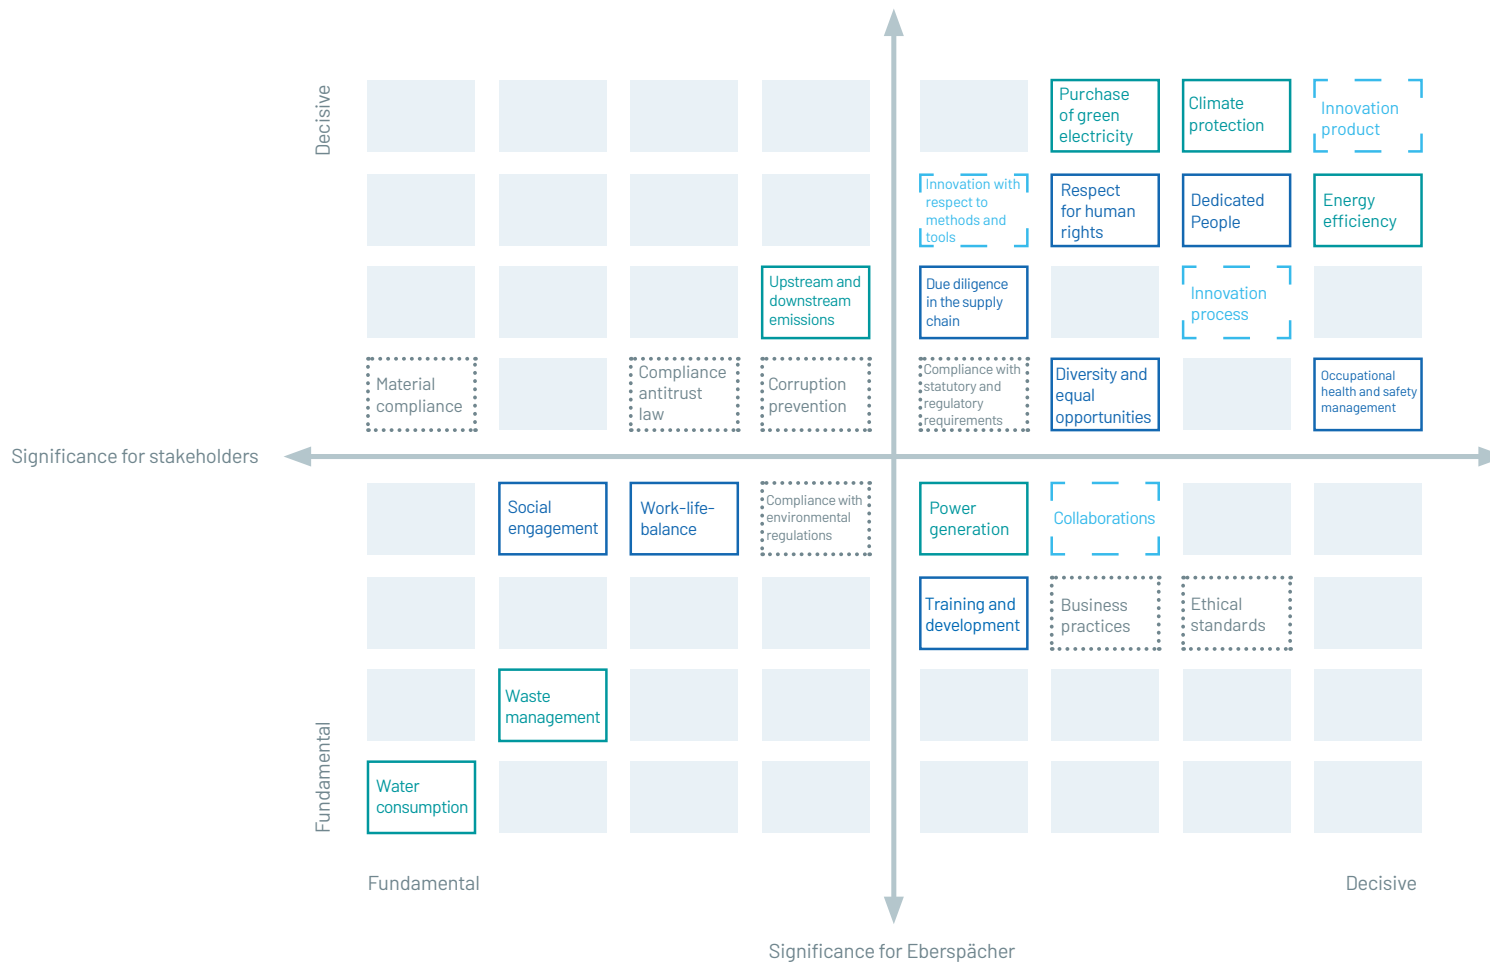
Decisive

Purchase of green electricity

Climate protection

Innovation product

Innovation with respect to methods and tools

Respect for human rights

Dedicated People

Energy efficiency

Upstream and downstream emissions

Due diligence in the supply chain

Innovation process

Material compliance

Compliance antitrust law

Corruption prevention

Compliance with statutory and regulatory requirements

Diversity and equal opportunities

Occupational health and safety management

Significance for stakeholders

Social engagement

Work-life-balance

Compliance with environmental regulations

Power generation

Collaborations

Training and development

Business practices

Ethical standards

Waste management

Water consumption

Fundamental

Fundamental

Decisive

Significance for Eberspächer